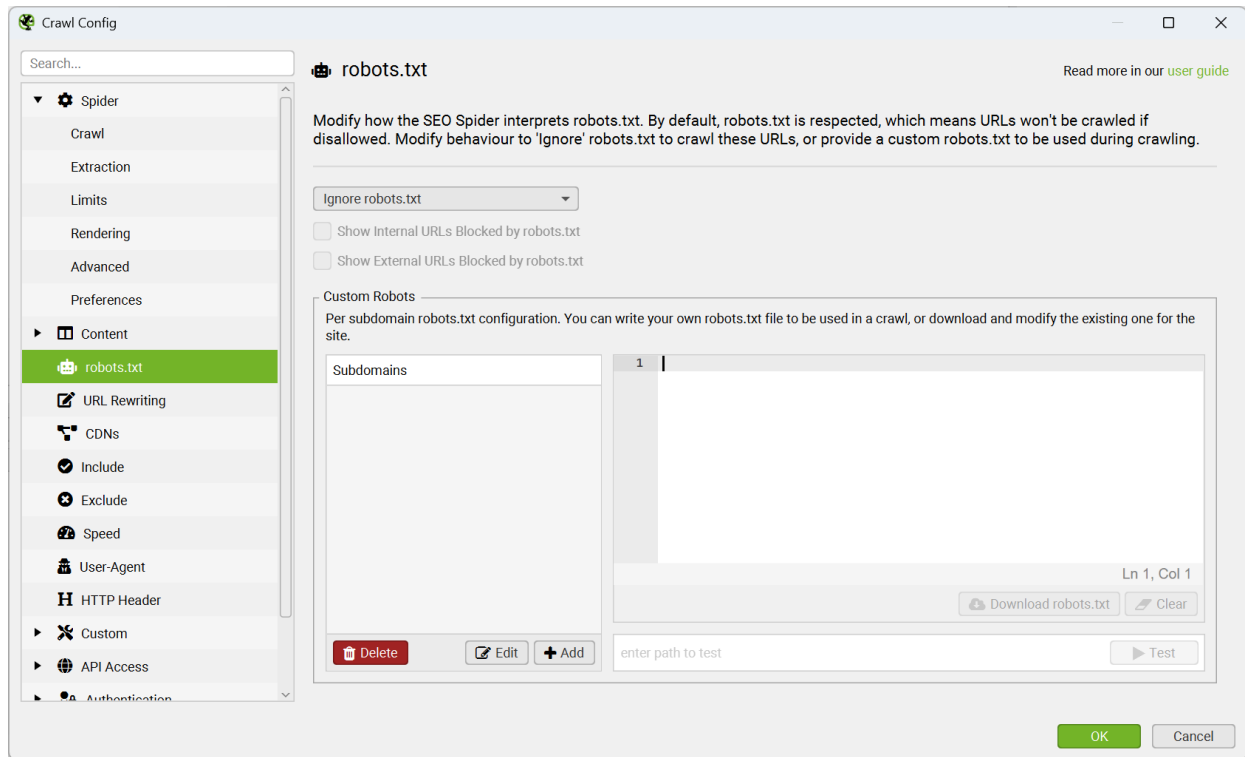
Crawl Config

Search...

Spider
Crawl
Extraction
Limits
Rendering
Advanced
Preferences
Content
robots.txt
URL Rewriting
CDNs
Include
Exclude
Speed
User-Agent
HTTP Header
Custom
API Access
Authentication

robots.txt

Read more in our user guide

Modify how the SEO Spider interprets robots.txt. By default, robots.txt is respected, which means URLs won't be crawled if disallowed. Modify behaviour to 'Ignore' robots.txt to crawl these URLs, or provide a custom robots.txt to be used during crawling.

Ignore robots.txt

Show Internal URLs Blocked by robots.txt

Show External URLs Blocked by robots.txt

Custom Robots

Per subdomain robots.txt configuration. You can write your own robots.txt file to be used in a crawl, or download and modify the existing one for the site.

Subdomains

1

Ln 1, Col 1

Download robots.txt Clear

Delete Edit Add

enter path to test

Test

OK Cancel